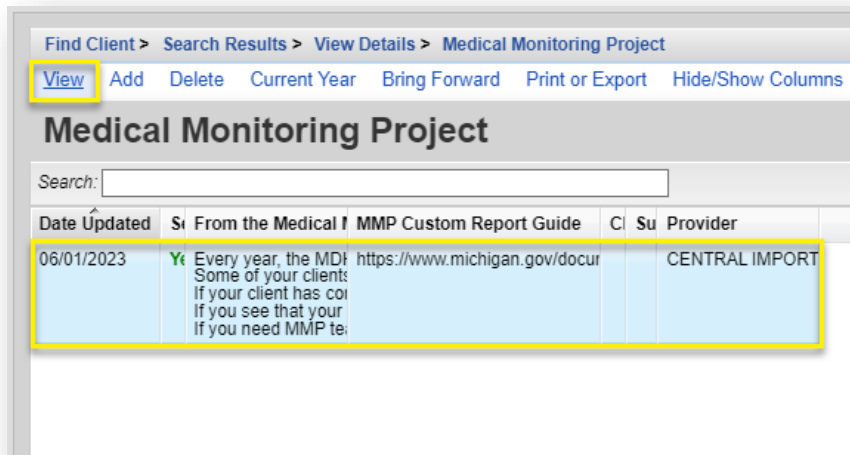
Find Client > Search Results > View Details > Medical Monitoring Project

View Add Delete Current Year Bring Forward Print or Export Hide/Show Columns

Medical Monitoring Project

Search:

| Date Updated | Se | From the Medical M | MMP Custom Report Guide | Cl | Su | Provider |
|---|---|---|---|---|---|---|
| 06/01/2023 | Ye | Every year, the MDH Some of your clients If your client has co If you see that your If you need MMP te | https://www.michigan.gov/docu | | | CENTRAL IMPORT |